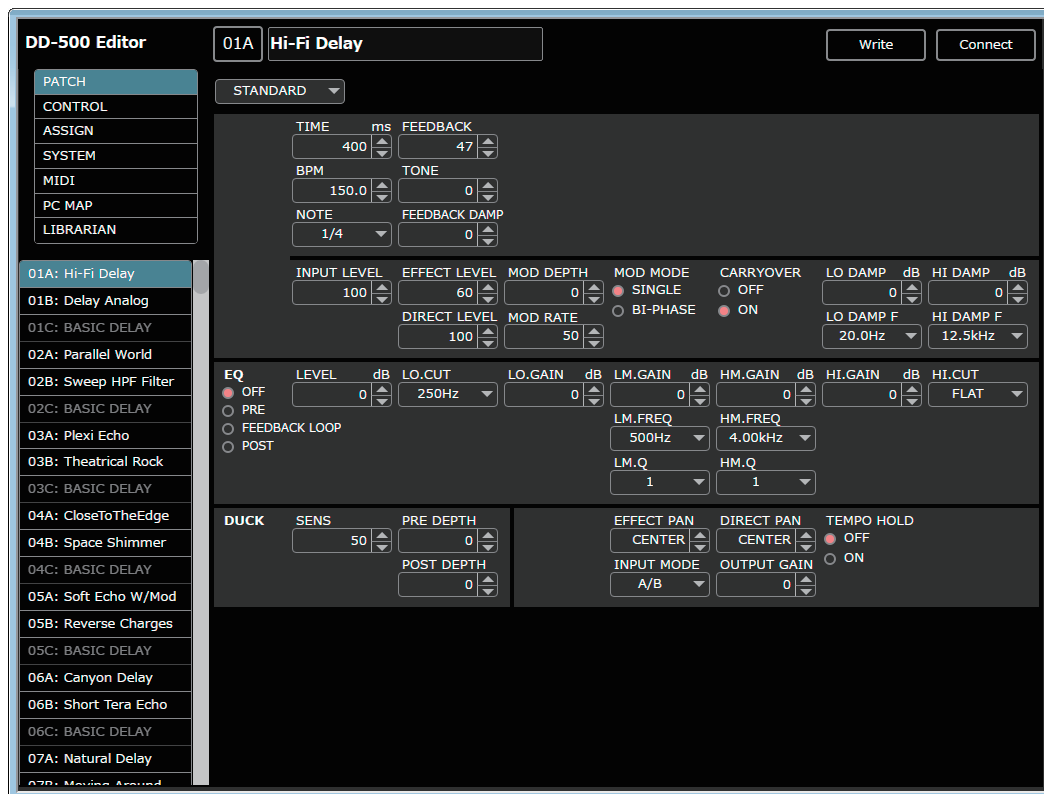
DD-500 Editor

01A Hi-Fi Delay

Write
Connect

PATCH
CONTROL
ASSIGN
SYSTEM
MIDI
PC MAP
LIBRARIAN

01A: Hi-Fi Delay
01B: Delay Analog
01C: BASIC DELAY
02A: Parallel World
02B: Sweep HPF Filter
02C: BASIC DELAY
03A: Plexi Echo
03B: Theatrical Rock
03C: BASIC DELAY
04A: CloseToTheEdge
04B: Space Shimmer
04C: BASIC DELAY
05A: Soft Echo W/Mod
05B: Reverse Charges
05C: BASIC DELAY
06A: Canyon Delay
06B: Short Tera Echo
06C: BASIC DELAY
07A: Natural Delay
07B: Moving Around

STANDARD

TIME ms 400
FEEDBACK 47
BPM 150.0
TONE 0
NOTE 1/4
FEEDBACK DAMP 0

INPUT LEVEL 100
EFFECT LEVEL 60
MOD DEPTH 0
MOD MODE SINGLE BI-PHASE
CARRYOVER OFF ON
LO DAMP dB 0
HI DAMP dB 0
DIRECT LEVEL 100
MOD RATE 50
LO DAMP F 20.0Hz
HI DAMP F 12.5kHz

EQ
OFF
PRE
FEEDBACK LOOP
POST
LEVEL dB 0
LO.CUT 250Hz
LO.GAIN dB 0
LM.GAIN dB 0
HM.GAIN dB 0
HI.GAIN dB 0
HI.CUT FLAT
LM.FREQ 500Hz
HM.FREQ 4.00kHz
LM.Q 1
HM.Q 1

DUCK
SENS 50
PRE DEPTH 0
POST DEPTH 0
EFFECT PAN CENTER
DIRECT PAN CENTER
TEMPO HOLD OFF ON
INPUT MODE A/B
OUTPUT GAIN 0